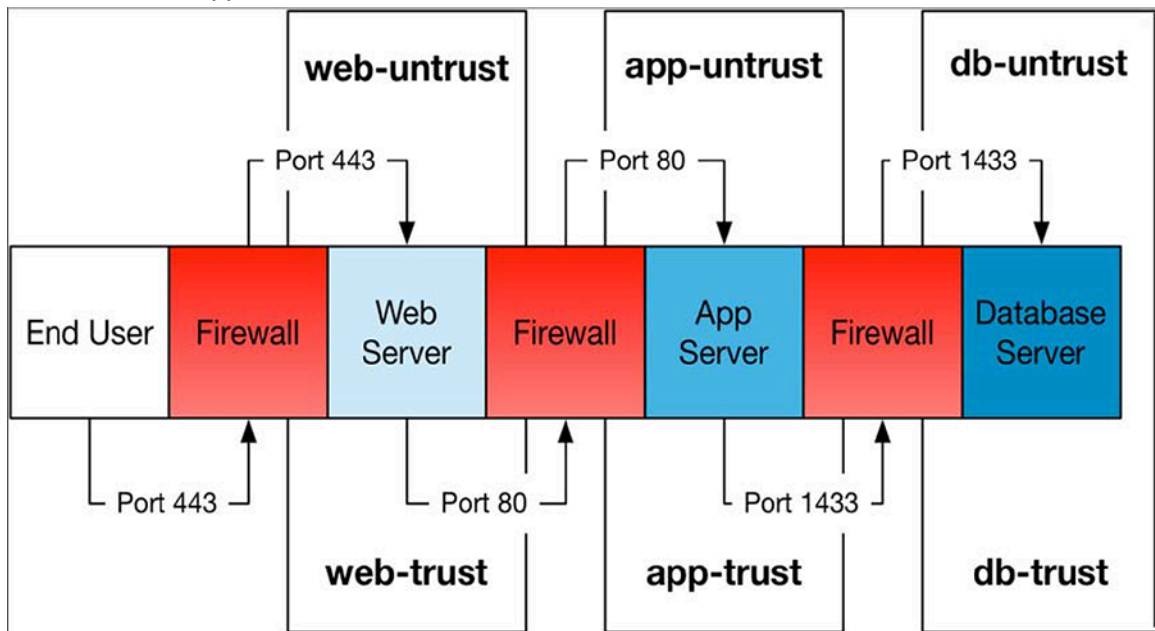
web-untrust

app-untrust

db-untrust

Port 443

Port 80

Port 1433

End User

Firewall

Web Server

Firewall

App Server

Firewall

Database Server

Port 443

Port 80

Port 1433

web-trust

app-trust

db-trust